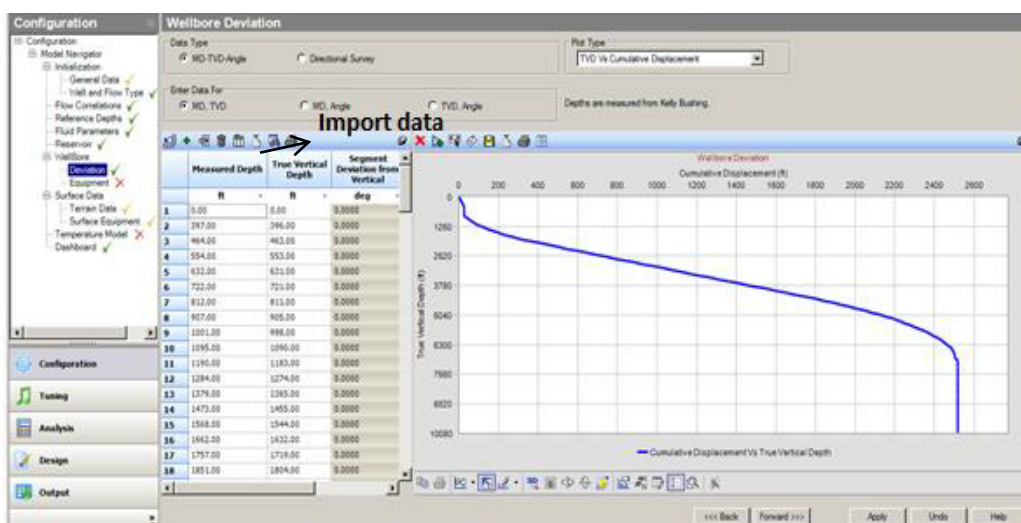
Configuration

Configuration
Model Navigator
Initialization
General Data
Well and Flow Type
Flow Correlations
Reference Depths
Fluid Parameters
Reservoir
WellBore
Deviation
Equipment
Surface Data
Terrain Data
Surface Equipment
Temperature Model
Dashboard

Configuration
Tuning
Analysis
Design
Output

Wellbore Deviation

Data Type
MD-TVD-Angle
Directional Survey

Plot Type
TVD Vs Cumulative Displacement

Enter Data For
MD, TVD
MD, Angle
TVD, Angle

Depths are measured from Kelly Bushing.

Import data

| | Measured Depth | True Vertical Depth | Segment Deviation from Vertical |
|---|---|---|---|
| | ft | ft | deg |
| 1 | 0.00 | 0.00 | 0.0000 |
| 2 | 297.00 | 396.00 | 0.0000 |
| 3 | 464.00 | 463.00 | 0.0000 |
| 4 | 554.00 | 553.00 | 0.0000 |
| 5 | 632.00 | 621.00 | 0.0000 |
| 6 | 722.00 | 721.00 | 0.0000 |
| 7 | 812.00 | 811.00 | 0.0000 |
| 8 | 907.00 | 905.00 | 0.0000 |
| 9 | 1001.00 | 998.00 | 0.0000 |
| 10 | 1095.00 | 1090.00 | 0.0000 |
| 11 | 1190.00 | 1183.00 | 0.0000 |
| 12 | 1284.00 | 1274.00 | 0.0000 |
| 13 | 1379.00 | 1365.00 | 0.0000 |
| 14 | 1473.00 | 1455.00 | 0.0000 |
| 15 | 1568.00 | 1544.00 | 0.0000 |
| 16 | 1662.00 | 1632.00 | 0.0000 |
| 17 | 1757.00 | 1719.00 | 0.0000 |
| 18 | 1851.00 | 1804.00 | 0.0000 |

Wellbore Deviation
Cumulative Displacement (ft)
0 200 400 600 800 1000 1200 1400 1600 1800 2000 2200 2400 2600
True Vertical Depth (ft)
0 1260 2520 3780 5040 6300 7560 8820 10080

Cumulative Displacement Vs True Vertical Depth

<<< Back
Forward >>>
Apply
Undo
Help